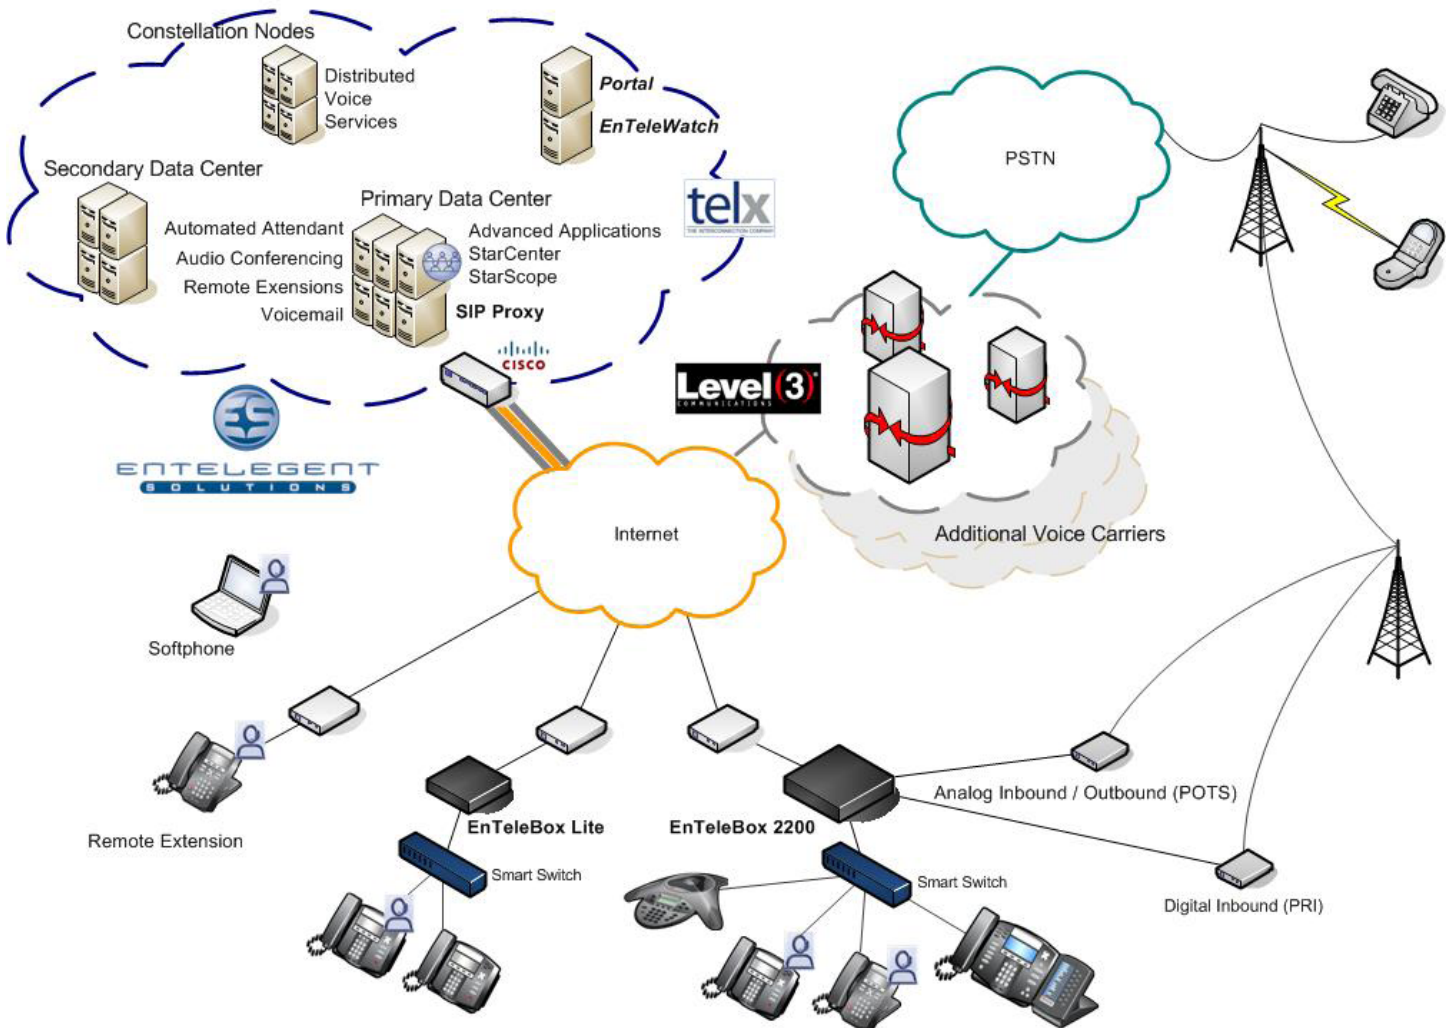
Constellation Nodes

Distributed Voice Services

Portal

EnTeleWatch

Secondary Data Center

Primary Data Center

Automated Attendant

Audio Conferencing

Remote Exensions

Voicemail

Advanced Applications

StarCenter

StarScope

SIP Proxy

telx

THE INTERCONNECTION COMPANY

CISCO

ENTELEGENT

SOLUTIONS

PSTN

Level(3)

COMMUNICATIONS

Additional Voice Carriers

Internet

Softphone

Remote Extension

EnTeleBox Lite

Smart Switch

EnTeleBox 2200

Smart Switch

Analog Inbound / Outbound (POTS)

Digital Inbound (PRI)